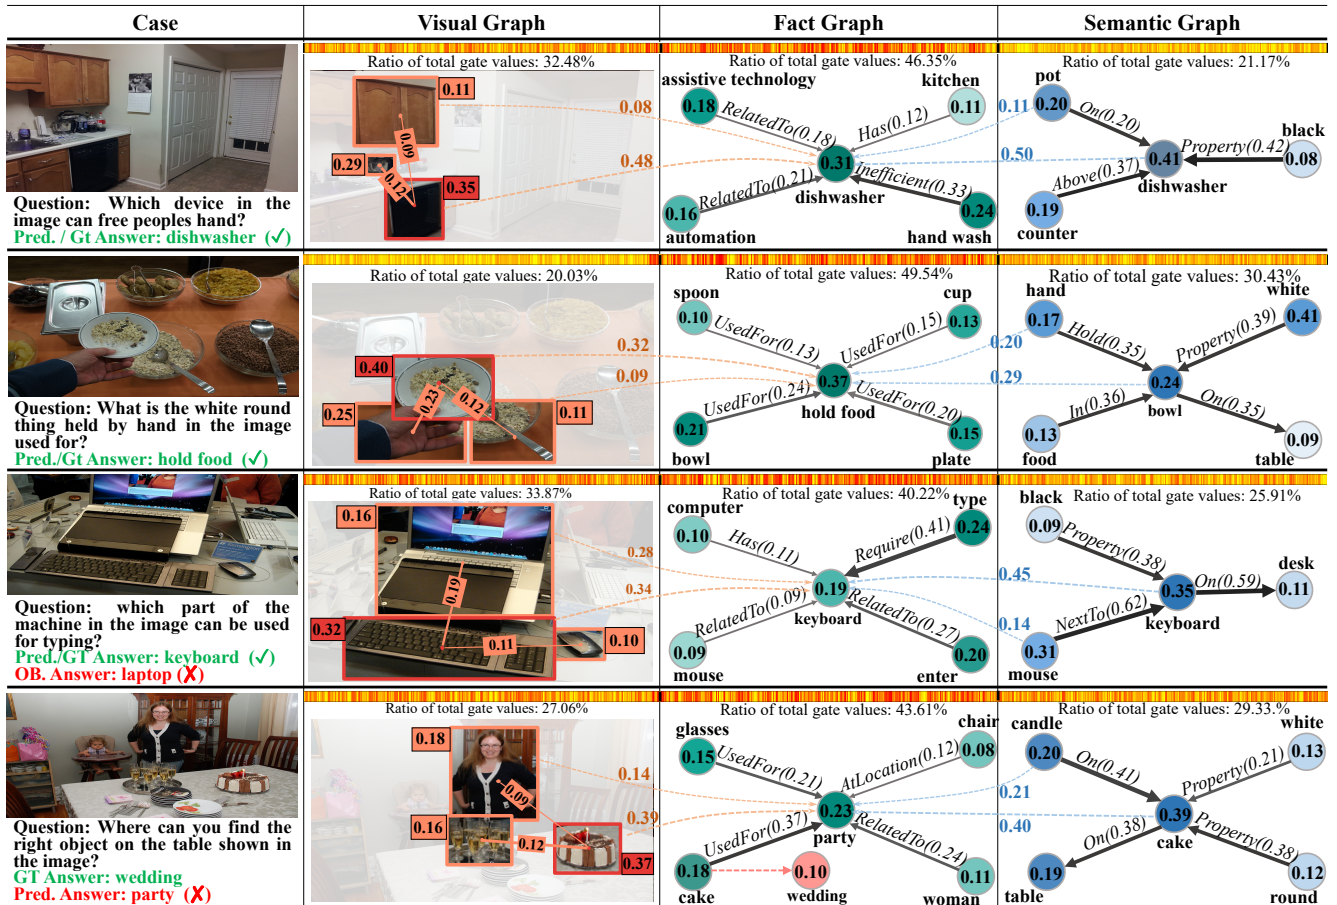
| Case | Visual Graph | Fact Graph | Semantic Graph |
|---|---|---|---|
| Question: Which device in the image can free peoples hand? Pred. / Gt Answer: dishwasher (✓) | Ratio of total gate values: 32.48% 0.11 0.09 0.29 0.12 0.35 0.08 0.48 | Ratio of total gate values: 46.35% assistive technology 0.18 RelatedTo(0.18) kitchen 0.11 Has(0.12) 0.31 dishwasher Inefficient(0.33) 0.16 RelatedTo(0.21) automation 0.24 hand wash | Ratio of total gate values: 21.17% pot 0.11 0.20 On(0.20) black 0.41 Property(0.42) 0.08 0.50 dishwasher Above(0.37) 0.19 counter |
| Question: What is the white round thing held by hand in the image used for? Pred./Gt Answer: hold food (✓) | Ratio of total gate values: 20.03% 0.40 0.23 0.12 0.25 0.11 0.32 0.09 | Ratio of total gate values: 49.54% spoon 0.10 UsedFor(0.13) cup 0.13 UsedFor(0.15) 0.37 hold food UsedFor(0.24) UsedFor(0.20) 0.21 bowl 0.15 plate | Ratio of total gate values: 30.43% hand 0.17 Hold(0.35) white 0.41 Property(0.39) 0.20 0.29 0.24 bowl In(0.36) On(0.35) 0.13 food 0.09 table |
| Question: which part of the machine in the image can be used for typing? Pred./GT Answer: keyboard (✓) OB. Answer: laptop (✗) | Ratio of total gate values: 33.87% 0.16 0.28 0.19 0.34 0.32 0.11 0.10 | Ratio of total gate values: 40.22% computer 0.10 Has(0.11) type 0.24 Require(0.41) 0.19 keyboard RelatedTo(0.09) RelatedTo(0.27) 0.09 mouse 0.20 enter | black 0.09 Ratio of total gate values: 25.91% Property(0.38) 0.45 0.35 On(0.59) desk 0.11 0.14 keyboard NextTo(0.62) 0.31 mouse |
| Question: Where can you find the right object on the table shown in the image? GT Answer: wedding Pred. Answer: party (✗) | Ratio of total gate values: 27.06% 0.18 0.09 0.16 0.12 0.37 0.14 0.39 | Ratio of total gate values: 43.61% glasses 0.15 UsedFor(0.21) chair 0.08 AtLocation(0.12) 0.23 party UsedFor(0.37) RelatedTo(0.24) 0.18 cake 0.10 wedding 0.11 woman | Ratio of total gate values: 29.33% candle 0.20 On(0.41) white 0.13 Property(0.21) 0.21 0.40 0.39 cake On(0.38) Property(0.38) 0.19 table 0.12 round |